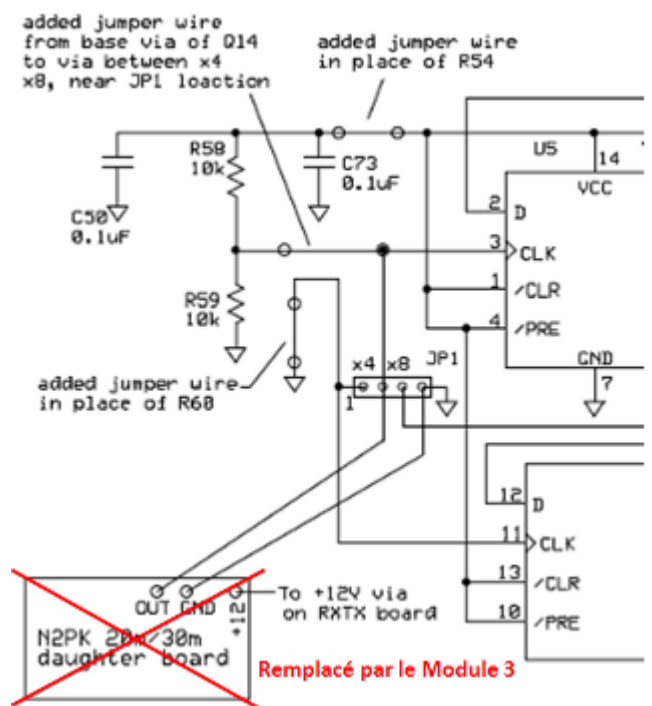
added jumper wire from base via of Q14 to via between x4 x8, near JP1 loaction

added jumper wire in place of R54

R58 10k

C73 0.1uF

C50 0.1uF

U5

14

VCC

2 D

3 CLK

1 /CLR

4 /PRE

GND

7

R59 10k

added jumper wire in place of R60

x4 x8 JP1

1

12 D

11 CLK

13 /CLR

10 /PRE

OUT GND +12V

To +12V via on RXTX board

N2PK 20m/30m daughter board

Remplacé par le Module 3